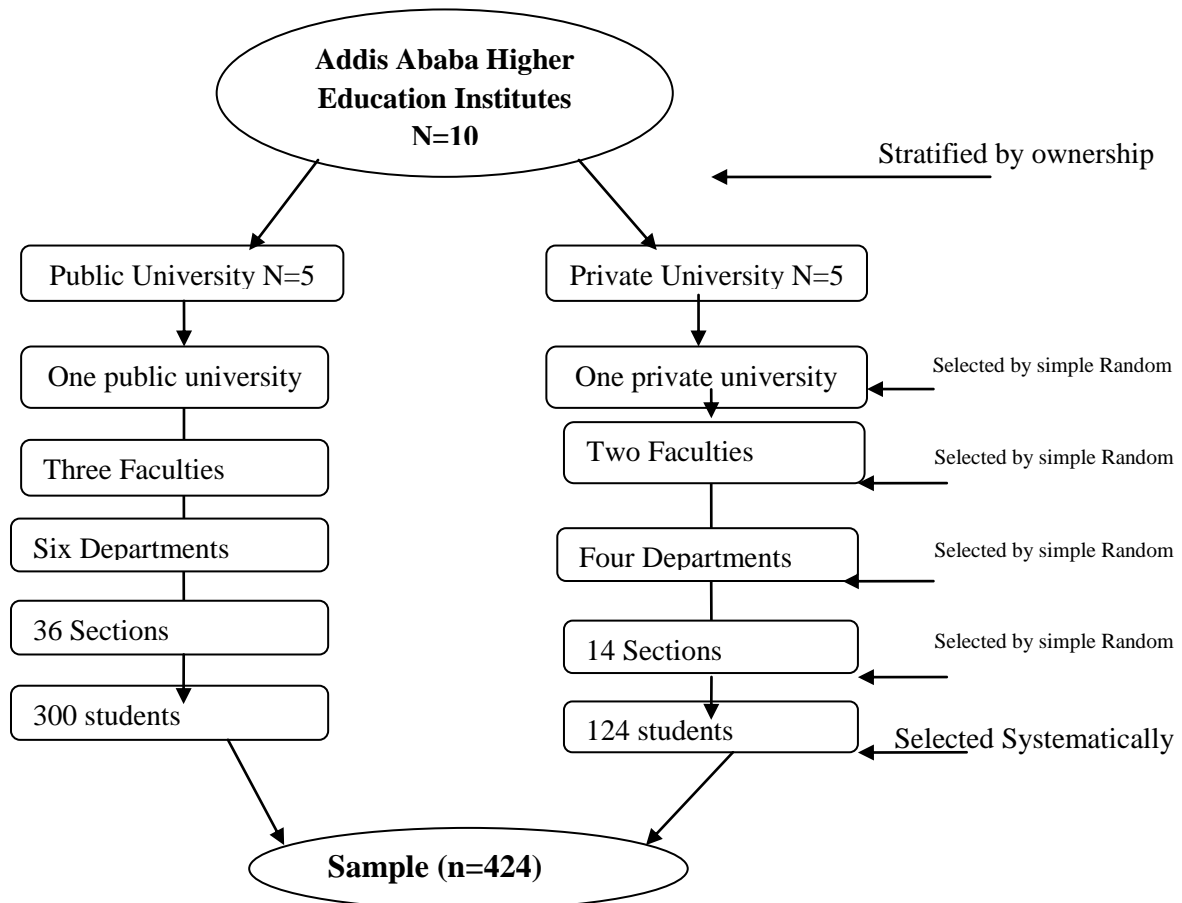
Addis Ababa Higher Education Institutes N=10

Stratified by ownership

Public University N=5

Private University N=5

One public university

One private university

Selected by simple Random

Three Faculties

Two Faculties

Selected by simple Random

Six Departments

Four Departments

Selected by simple Random

36 Sections

14 Sections

Selected by simple Random

300 students

124 students

Selected Systematically

Sample (n=424)